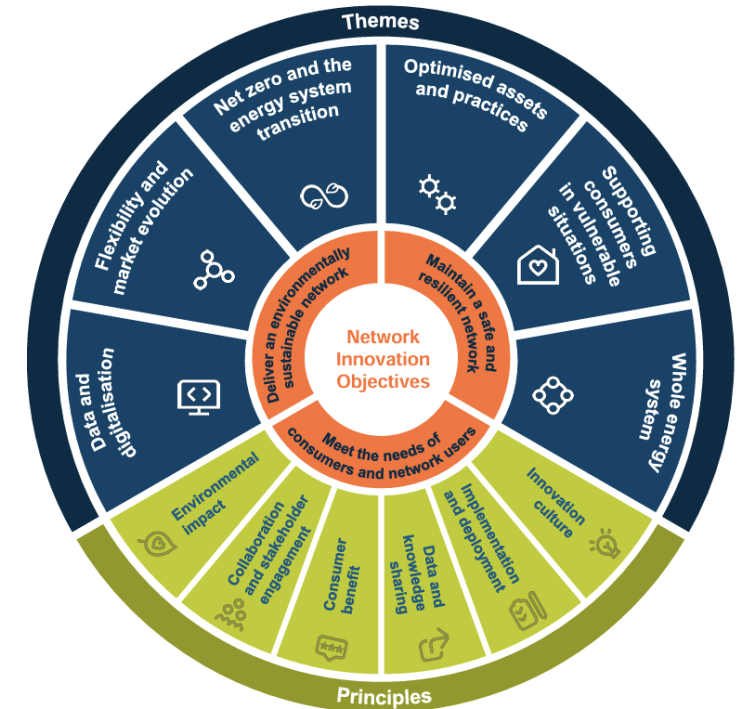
Themes

Net zero and the energy system transition

Optimised assets and practices

Supporting consumers in vulnerable situations

Whole energy system

Data and digitalisation

Flexibility and market evolution

Deliver an environmentally sustainable network

Maintain a safe and resilient network

Network Innovation Objectives

Meet the needs of consumers and network users

Environmental impact

Collaboration and stakeholder engagement

Consumer benefit

Data and knowledge sharing

Implementation and deployment

Innovation culture

Principles